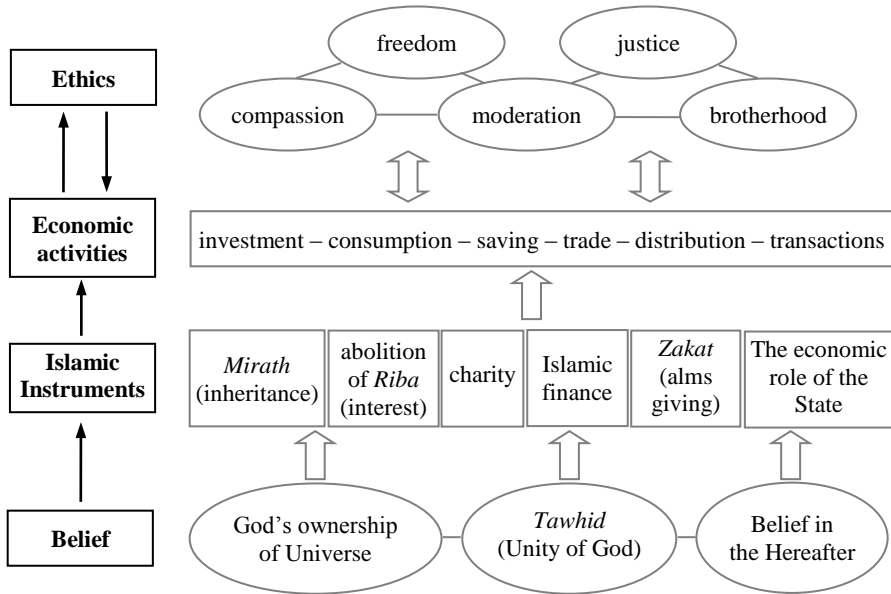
Ethics

Economic activities

Islamic Instruments

Belief

freedom

justice

compassion

moderation

brotherhood

investment – consumption – saving – trade – distribution – transactions

*Mirath* (inheritance)

abolition of *Riba* (interest)

charity

Islamic finance

*Zakat* (alms giving)

The economic role of the State

God's ownership of Universe

*Tawhid* (Unity of God)

Belief in the Hereafter